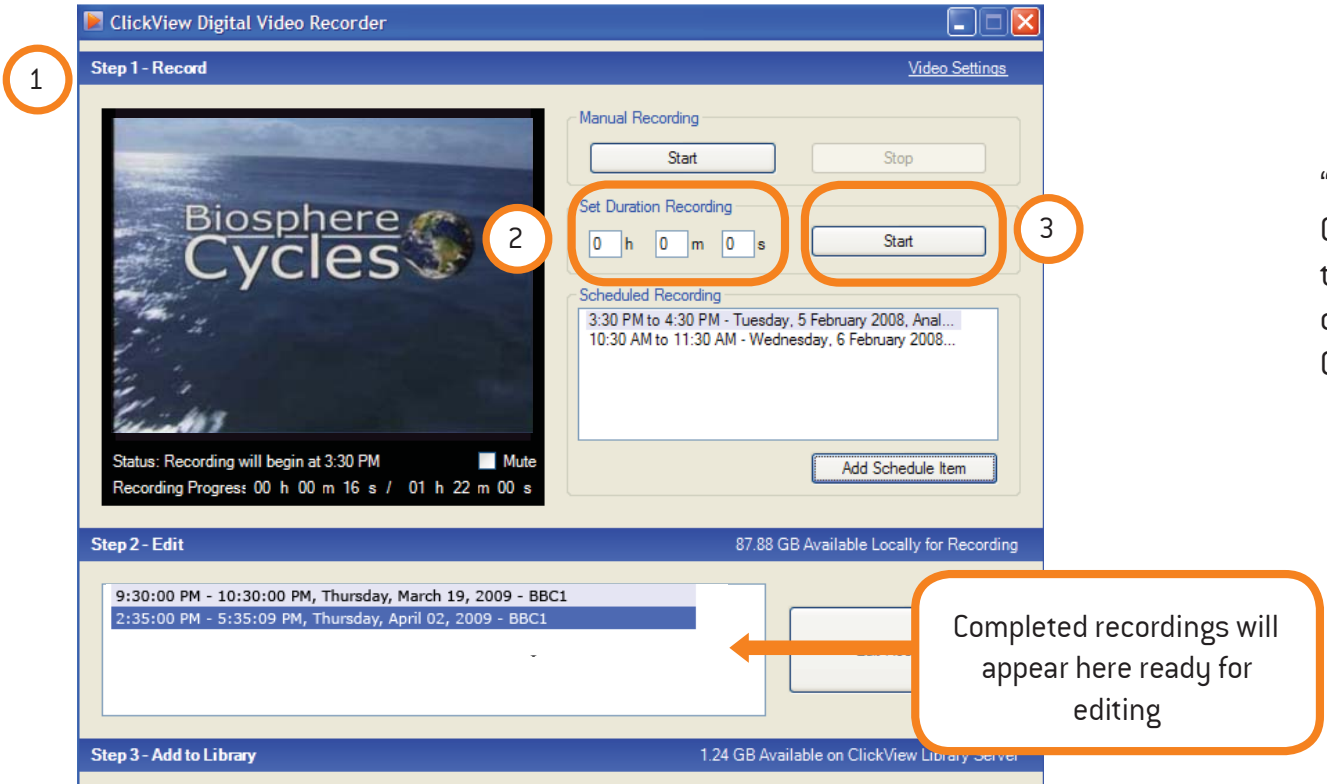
ClickView Digital Video Recorder

1

Step 1 - Record

Video Settings

Biosphere Cycles

Manual Recording

Start

Stop

2

Set Duration Recording

0 h 0 m 0 s

3

Start

Scheduled Recording

3:30 PM to 4:30 PM - Tuesday, 5 February 2008, Anal...
10:30 AM to 11:30 AM - Wednesday, 6 February 2008...

Status: Recording will begin at 3:30 PM

Mute

Recording Progress 00 h 00 m 16 s / 01 h 22 m 00 s

Add Schedule Item

Step 2 - Edit

87.88 GB Available Locally for Recording

9:30:00 PM - 10:30:00 PM, Thursday, March 19, 2009 - BBC1
2:35:00 PM - 5:35:09 PM, Thursday, April 02, 2009 - BBC1

Completed recordings will appear here ready for editing

Step 3 - Add to Library

1.24 GB Available on ClickView Library Server

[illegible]